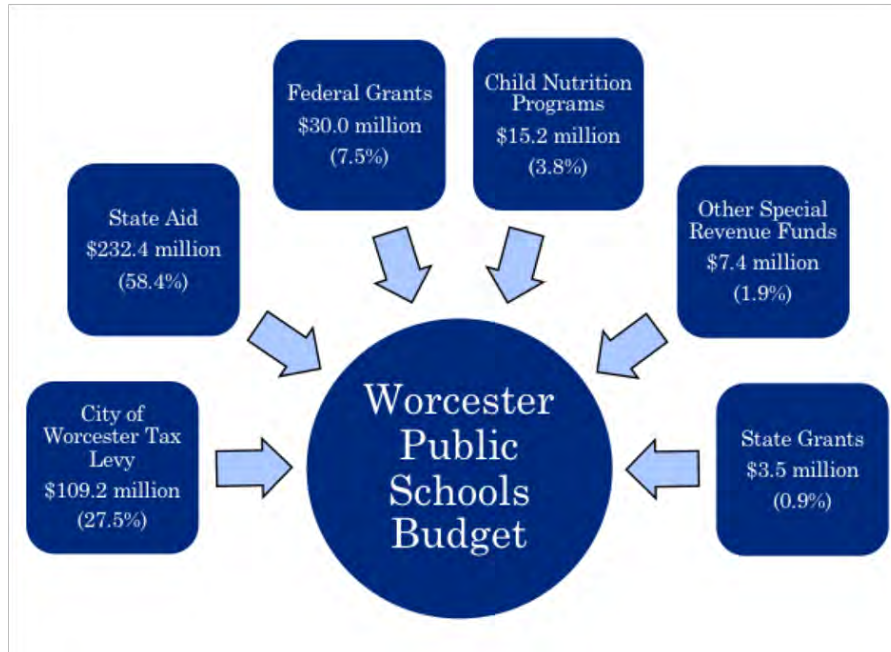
Federal Grants
$30.0 million
(7.5%)

Child Nutrition Programs
$15.2 million
(3.8%)

State Aid
$232.4 million
(58.4%)

Other Special Revenue Funds
$7.4 million
(1.9%)

City of Worcester Tax Levy
$109.2 million
(27.5%)

Worcester Public Schools Budget

State Grants
$3.5 million
(0.9%)